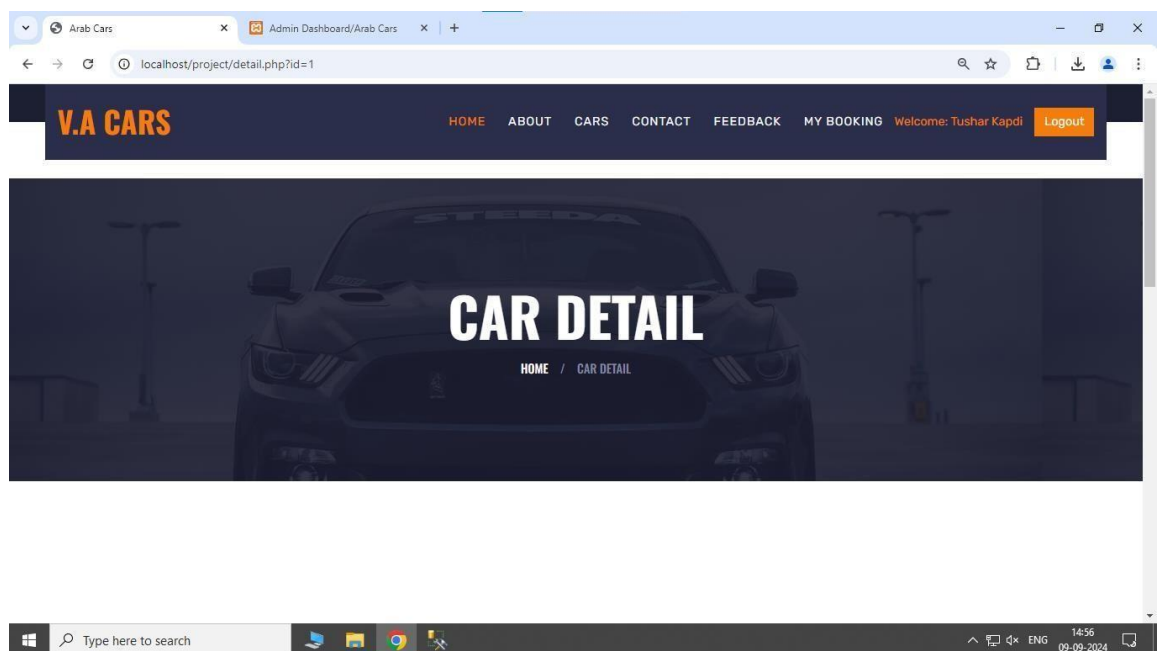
Arab Cars
Admin Dashboard/Arab Cars
localhost/project/detail.php?id=1

V.A CARS
HOME ABOUT CARS CONTACT FEEDBACK MY BOOKING Welcome: Tushar Kapdi Logout

CAR DETAIL
HOME / CAR DETAIL

Type here to search
ENG 14:56 09-09-2024